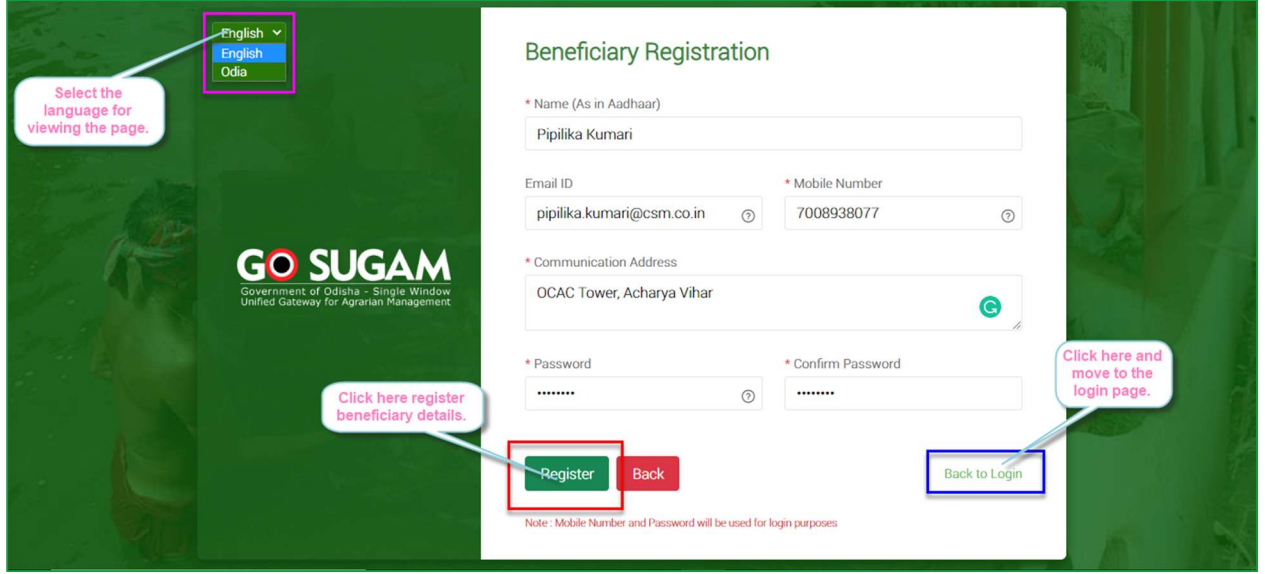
English
English
Odia

Select the language for viewing the page.

GO SUGAM
Government of Odisha - Single Window
Unified Gateway for Agrarian Management

Beneficiary Registration

* Name (As in Aadhaar)
Pipilika Kumari

Email ID
pipilika.kumari@csm.co.in

* Mobile Number
7008938077

* Communication Address
OCAC Tower, Acharya Vihar

* Password
••••••••

* Confirm Password
••••••••

Click here register beneficiary details.

Click here and move to the login page.

Register
Back

Back to Login

Note : Mobile Number and Password will be used for login purposes